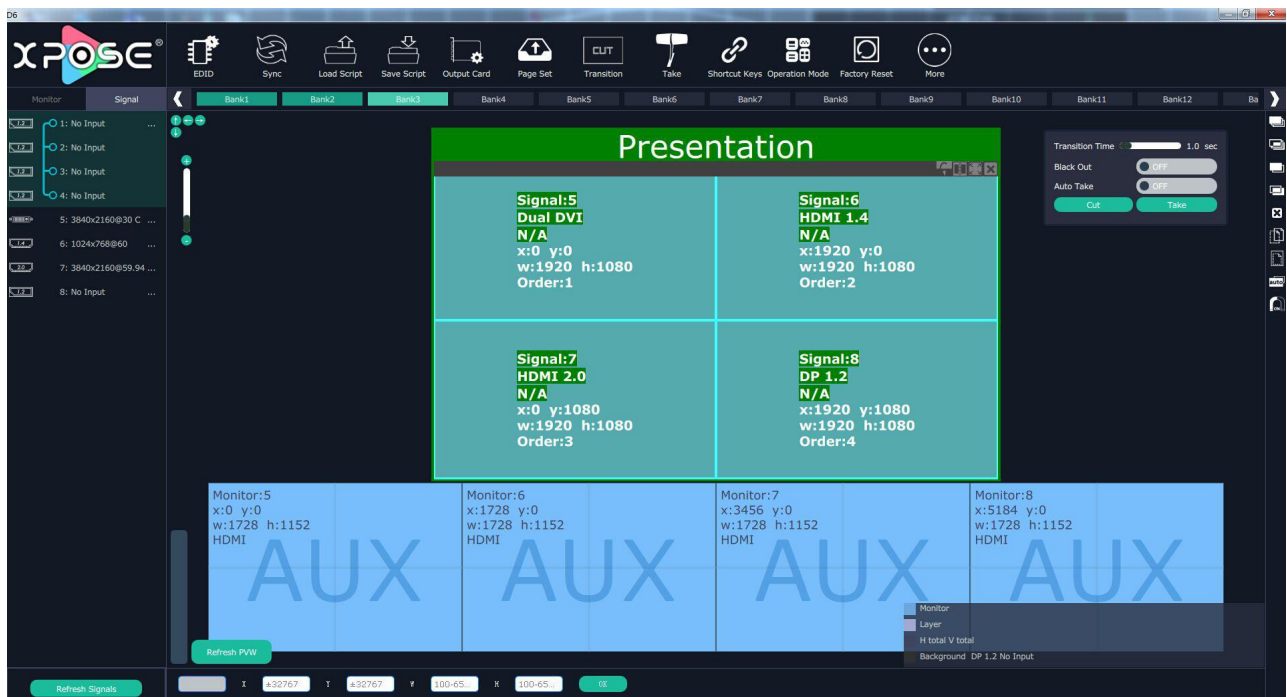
D6

XPOSE®

EDID Sync Load Script Save Script Output Card Page Set CUT Transition Take Shortcut Keys Operation Mode Factory Reset More

Monitor Signal

Bank1 Bank2 Bank3 Bank4 Bank5 Bank6 Bank7 Bank8 Bank9 Bank10 Bank11 Bank12 Ba

1: No Input ...
2: No Input
3: No Input
4: No Input
5: 3840x2160@30 C ...
6: 1024x768@60 ...
7: 3840x2160@59.94 ...
8: No Input ...

Presentation

Signal:5
Dual DVI
N/A
x:0 y:0
w:1920 h:1080
Order:1

Signal:6
HDMI 1.4
N/A
x:1920 y:0
w:1920 h:1080
Order:2

Signal:7
HDMI 2.0
N/A
x:0 y:1080
w:1920 h:1080
Order:3

Signal:8
DP 1.2
N/A
x:1920 y:1080
w:1920 h:1080
Order:4

Transition Time 1.0 sec
Black Out OFF
Auto Take OFF
Cut Take

Monitor:5
x:0 y:0
w:1728 h:1152
HDMI
AUX

Monitor:6
x:1728 y:0
w:1728 h:1152
HDMI
AUX

Monitor:7
x:3456 y:0
w:1728 h:1152
HDMI
AUX

Monitor:8
x:5184 y:0
w:1728 h:1152
HDMI
AUX

Monitor
Layer
H total V total
Background DP 1.2 No Input

Refresh PVW

Refresh Signals

X ±32767 Y ±32767 W 100-65... H 100-65... OK